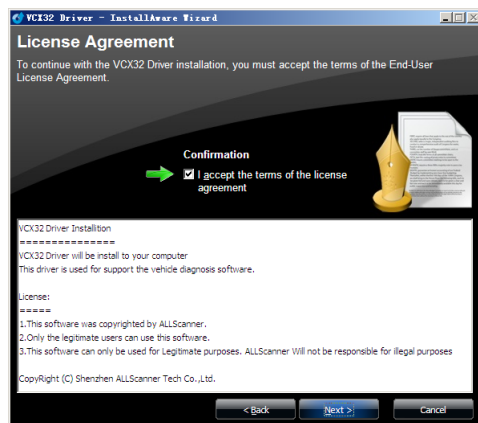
VCX32 Driver - InstallAware Wizard

License Agreement

To continue with the VCX32 Driver installation, you must accept the terms of the End-User License Agreement.

Confirmation

I accept the terms of the license agreement

VCX32 Driver Installtion
================
VCX32 Driver will be install to your computer
This driver is used for support the vehicle diagnosis software.

License:
=====
1.This software was copyrighted by ALLScanner.
2.Only the legitimate users can use this software.
3.This software can only be used for Legitimate purposes. ALLScanner Will not be responsible for illegal purposes

CopyRight (C) Shenzhen ALLScanner Tech Co.,Ltd.

< Back

Next >

Cancel